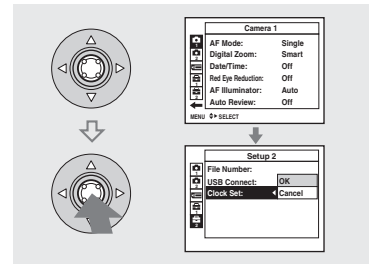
Camera 1

| AF Mode: | Single |
|---|---|
| Digital Zoom: | Smart |
| Date/Time: | Off |
| Red Eye Reduction: | Off |
| AF Illuminator: | Auto |
| Auto Review: | Off |

MENU ◆ SELECT

Setup 2

File Number:
USB Connect:
Clock Set:

OK
Cancel